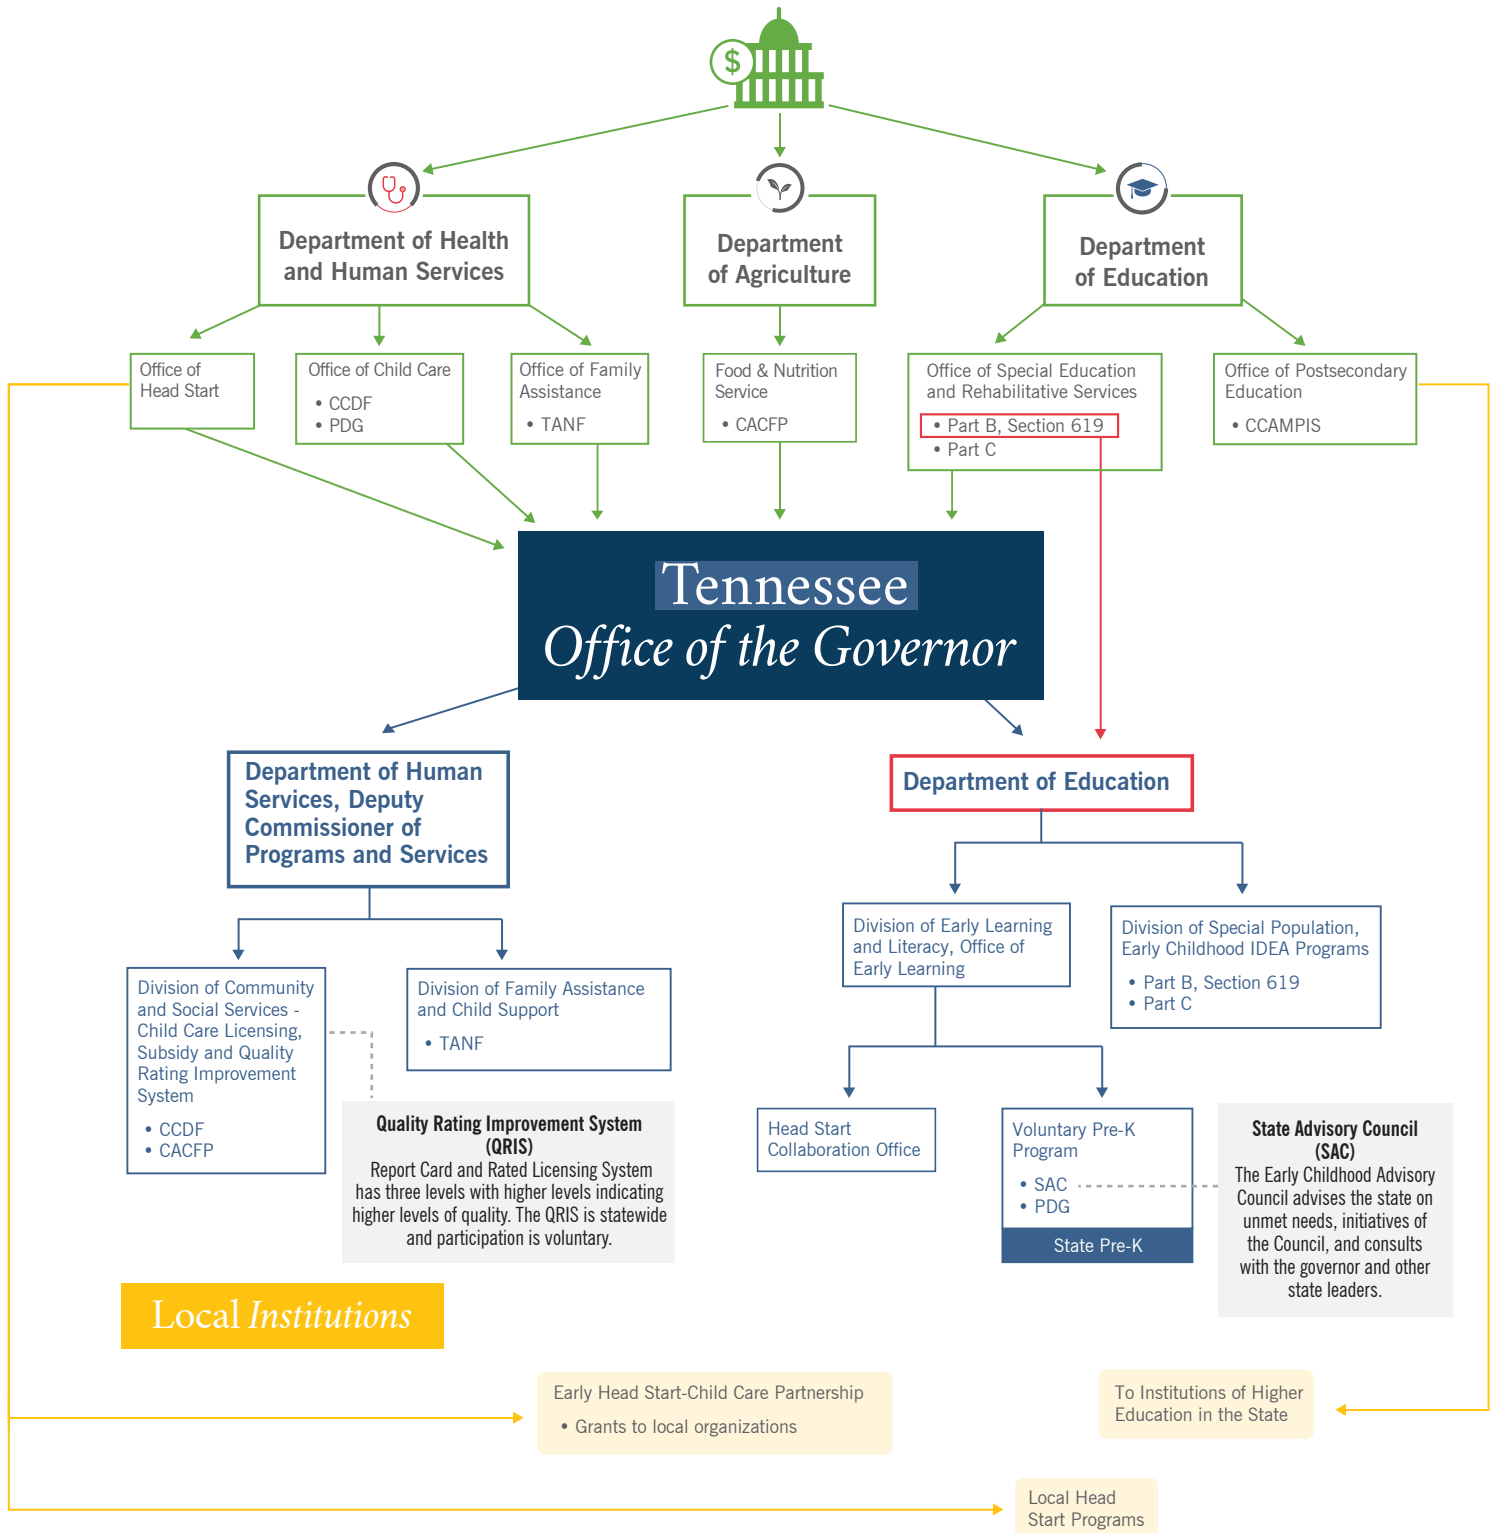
$

Department of Health and Human Services

Department of Agriculture

Department of Education

Office of Head Start

Office of Child Care
• CCDF
• PDG

Office of Family Assistance
• TANF

Food & Nutrition Service
• CACFP

Office of Special Education and Rehabilitative Services
• Part B, Section 619
• Part C

Office of Postsecondary Education
• CCAMPIS

Tennessee
Office of the Governor

Department of Human Services, Deputy Commissioner of Programs and Services

Department of Education

Division of Community and Social Services - Child Care Licensing, Subsidy and Quality Rating Improvement System
• CCDF
• CACFP

Division of Family Assistance and Child Support
• TANF

Quality Rating Improvement System (QRIS)
Report Card and Rated Licensing System has three levels with higher levels indicating higher levels of quality. The QRIS is statewide and participation is voluntary.

Division of Early Learning and Literacy, Office of Early Learning

Division of Special Population, Early Childhood IDEA Programs
• Part B, Section 619
• Part C

Head Start Collaboration Office

Voluntary Pre-K Program
• SAC
• PDG
State Pre-K

State Advisory Council (SAC)
The Early Childhood Advisory Council advises the state on unmet needs, initiatives of the Council, and consults with the governor and other state leaders.

Local Institutions

Early Head Start-Child Care Partnership
• Grants to local organizations

To Institutions of Higher Education in the State

Local Head Start Programs